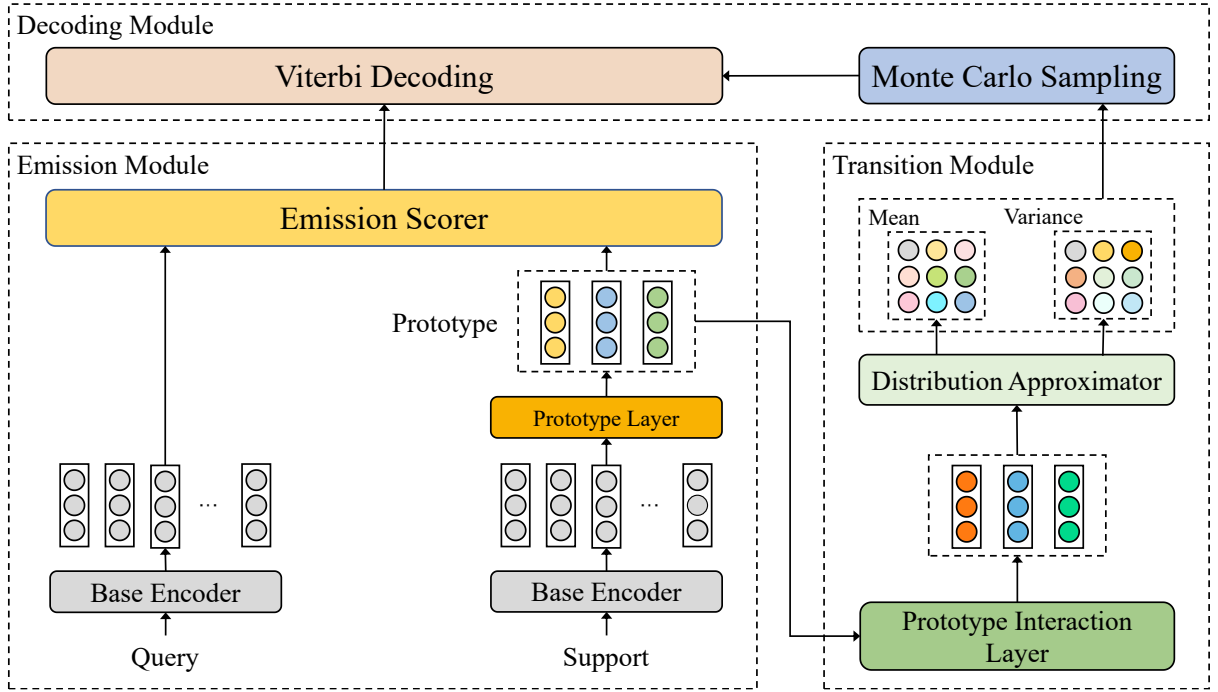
Decoding Module

Viterbi Decoding

Monte Carlo Sampling

Emission Module

Emission Scorer

Prototype

Prototype Layer

...

...

Base Encoder

Base Encoder

Query

Support

Transition Module

Mean

Variance

Distribution Approximator

Prototype Interaction Layer